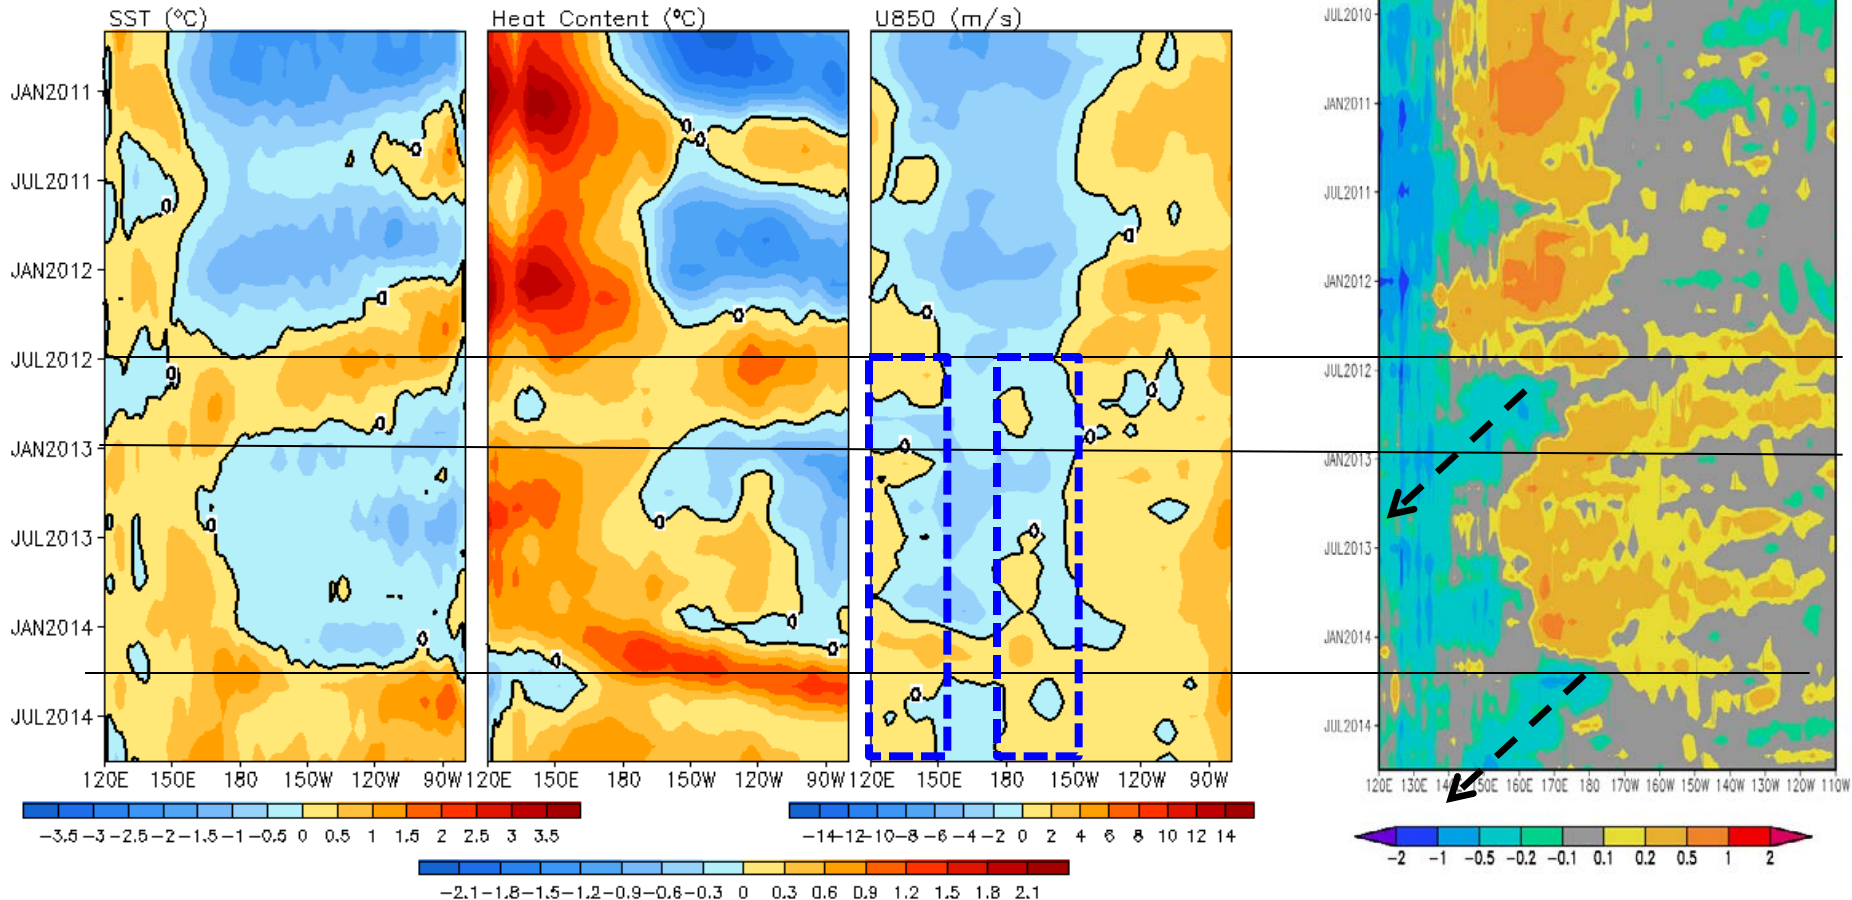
SST (°C)

Heat Content (°C)

U850 (m/s)

JAN2011
JUL2011
JAN2012
JUL2012
JAN2013
JUL2013
JAN2014
JUL2014

0 0 0 0 0 0 0 0 0

120E 150E 180 150W 120W 90W

120E 150E 180 150W 120W 90W

120E 150E 180 150W 120W 90W

−3.5 −3 −2.5 −2 −1.5 −1 −0.5 0 0.5 1 1.5 2 2.5 3 3.5

−14 −12 −10 −8 −6 −4 −2 0 2 4 6 8 10 12 14

−2.1 −1.8 −1.5 −1.2 −0.9 −0.6 −0.3 0 0.3 0.6 0.9 1.2 1.5 1.8 2.1

JUL2010
JAN2011
JUL2011
JAN2012
JUL2012
JAN2013
JUL2013
JAN2014
JUL2014

120E 130E 140E 150E 160E 170E 180 170W 160W 150W 140W 130W 120W 110W

−2 −1 −0.5 −0.2 −0.1 0.1 0.2 0.5 1 2